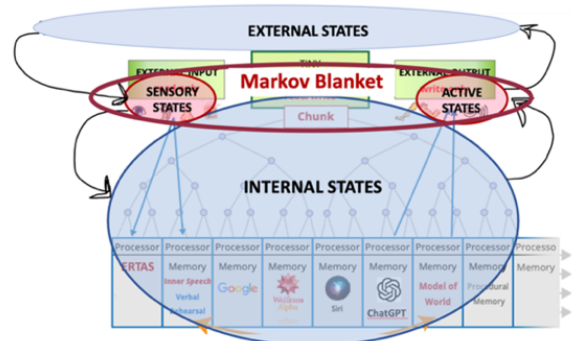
EXTERNAL STATES

EXTERNAL INPUT

Markov Blanket

EXTERNAL OUTPUT

SENSORY STATES

ACTIVE STATES

Chunk

INTERNAL STATES

| Processor | Processor | Processor | Processor | Processor | Processor | Processor | Processor | Processo |
|---|---|---|---|---|---|---|---|---|
| ERTAS | Memory | Memory | Memory | Memory | Memory | Memory | Memory | Memory |
| | Inner Speech | Google | Wolfram Alpha | Siri | ChatGPT | Model of World | Procedural Memory | |
| | Verbal Rehearsal | | | | | | | |